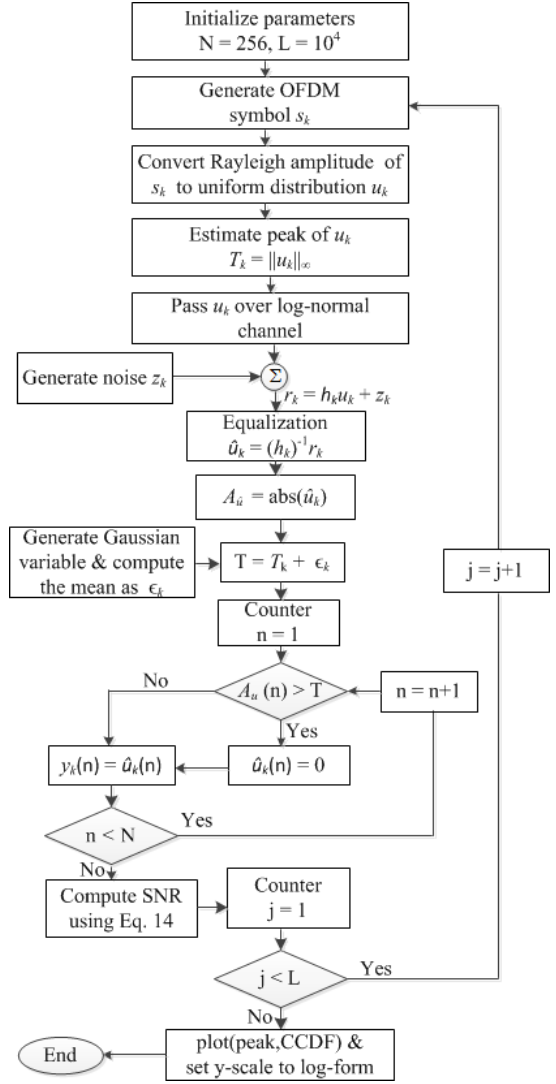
Initialize parameters
N = 256, L = $10^4$

Generate OFDM symbol $s_k$

Convert Rayleigh amplitude of $s_k$ to uniform distribution $u_k$

Estimate peak of $u_k$
$T_k = \|u_k\|_\infty$

Pass $u_k$ over log-normal channel

Generate noise $z_k$

$\Sigma$

$r_k = h_k u_k + z_k$

Equalization
$\hat{u}_k = (h_k)^{-1} r_k$

$A_{\hat{u}} = \text{abs}(\hat{u}_k)$

Generate Gaussian variable & compute the mean as $\epsilon_k$

$T = T_k + \epsilon_k$

Counter
n = 1

No

$A_u$ (n) > T

n = n+1

Yes

$y_k$(n) = $\hat{u}_k$(n)

$\hat{u}_k$(n) = 0

n < N

Yes

No

Compute SNR using Eq. 14

Counter
j = 1

j < L

Yes

j = j+1

No

End

plot(peak,CCDF) & set y-scale to log-form